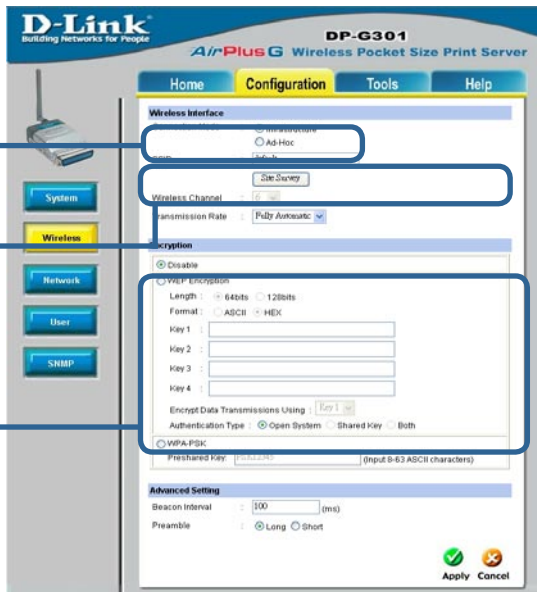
D-Link
Building Networks for People

DP-G301
AirPlus G Wireless Pocket Size Print Server

Home
Configuration
Tools
Help

System
Wireless
Network
User
SNMP

Wireless Interface
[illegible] : Infrastructure
Ad-Hoc
SSID : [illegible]
Site Survey
Wireless Channel : 6
Transmission Rate : Fully Automatic

Encryption
Disable
WEP Encryption
Length : 64bits 128bits
Format : ASCII HEX
Key 1 :
Key 2 :
Key 3 :
Key 4 :
Encrypt Data Transmissions Using : Key 1
Authentication Type : Open System Shared Key Both
WPA-PSK
Preshared Key: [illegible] (Input 8-63 ASCII characters)

Advanced Setting
Beacon Interval : 100 (ms)
Preamble : Long Short

Apply Cancel